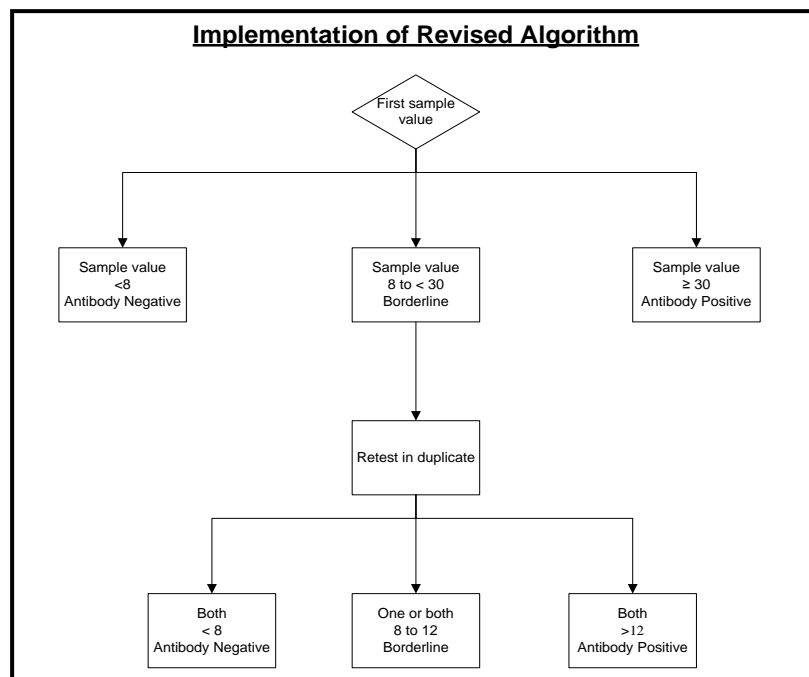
Implementation of Revised Algorithm

First sample value

Sample value
<8
Antibody Negative

Sample value
8 to < 30
Borderline

Sample value
≥ 30
Antibody Positive

Retest in duplicate

Both
< 8
Antibody Negative

One or both
8 to 12
Borderline

Both
>12
Antibody Positive